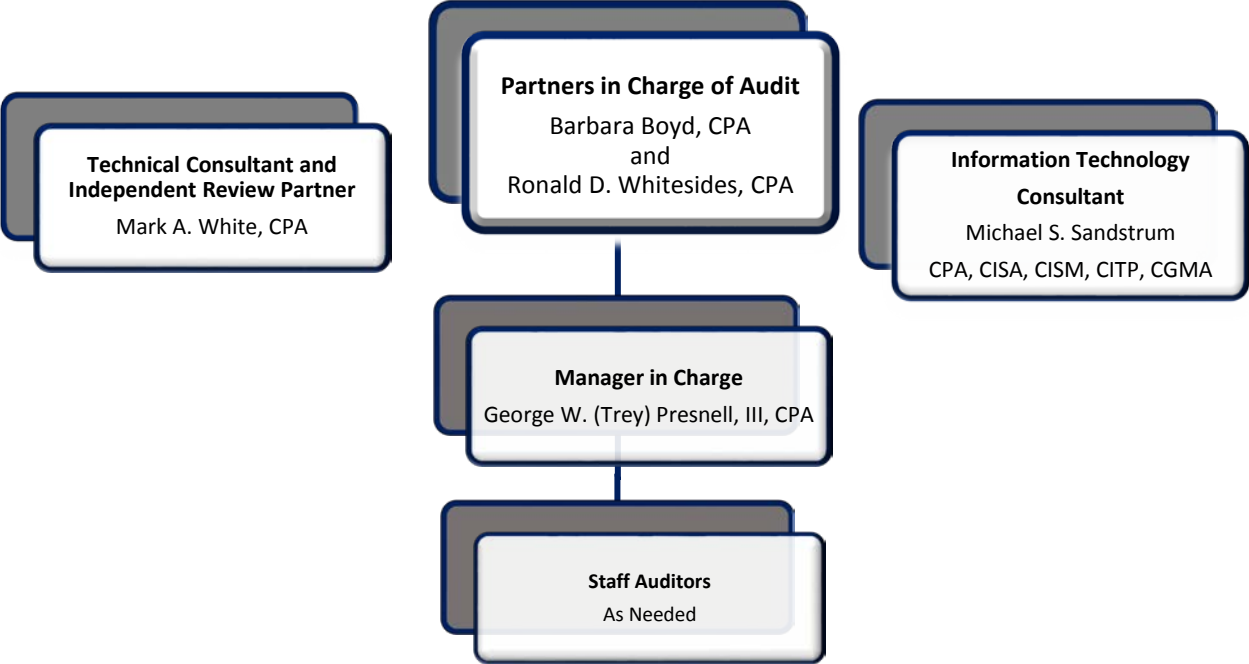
**Partners in Charge of Audit**
Barbara Boyd, CPA
and
Ronald D. Whitesides, CPA

**Technical Consultant and Independent Review Partner**
Mark A. White, CPA

**Information Technology Consultant**
Michael S. Sandstrum
CPA, CISA, CISM, CITP, CGMA

**Manager in Charge**
George W. (Trey) Presnell, III, CPA

**Staff Auditors**
As Needed